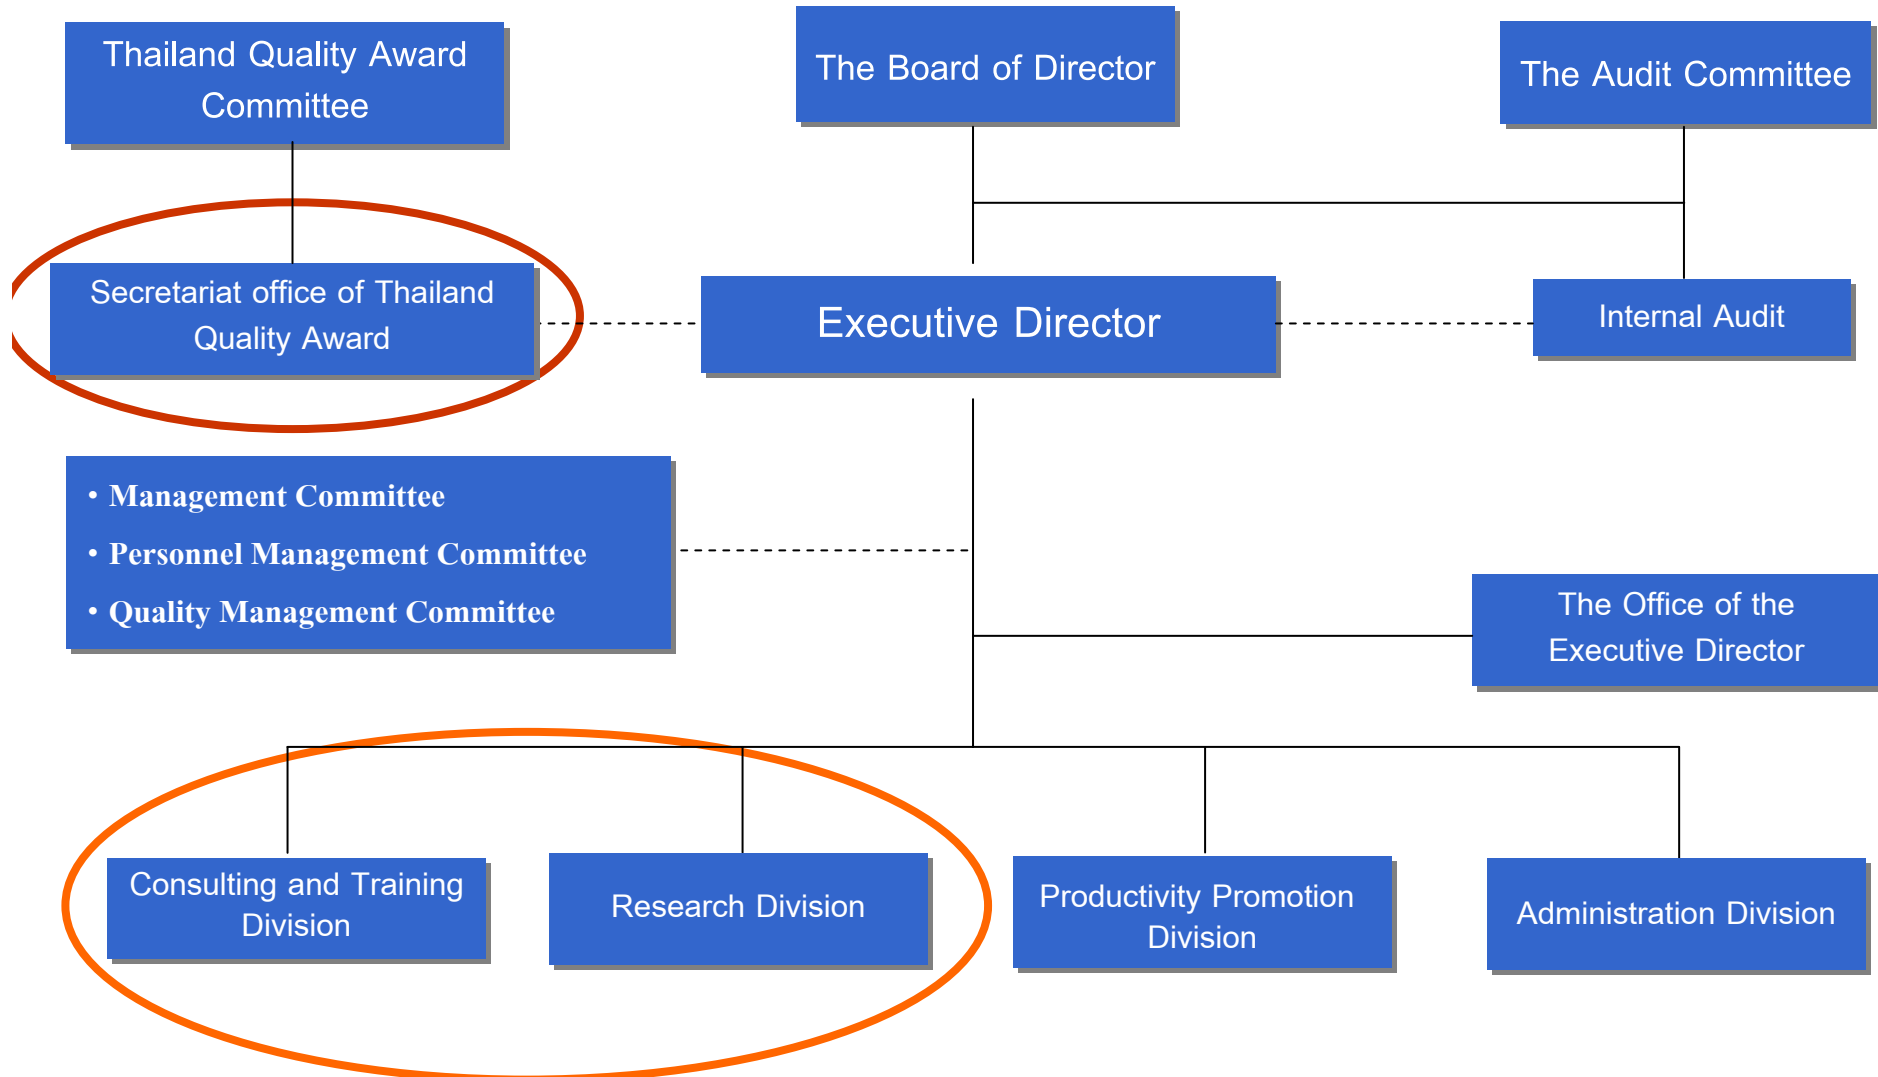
Thailand Quality Award Committee

The Board of Director

The Audit Committee

Secretariat office of Thailand Quality Award

Executive Director

Internal Audit

• Management Committee
• Personnel Management Committee
• Quality Management Committee

The Office of the Executive Director

Consulting and Training Division

Research Division

Productivity Promotion Division

Administration Division